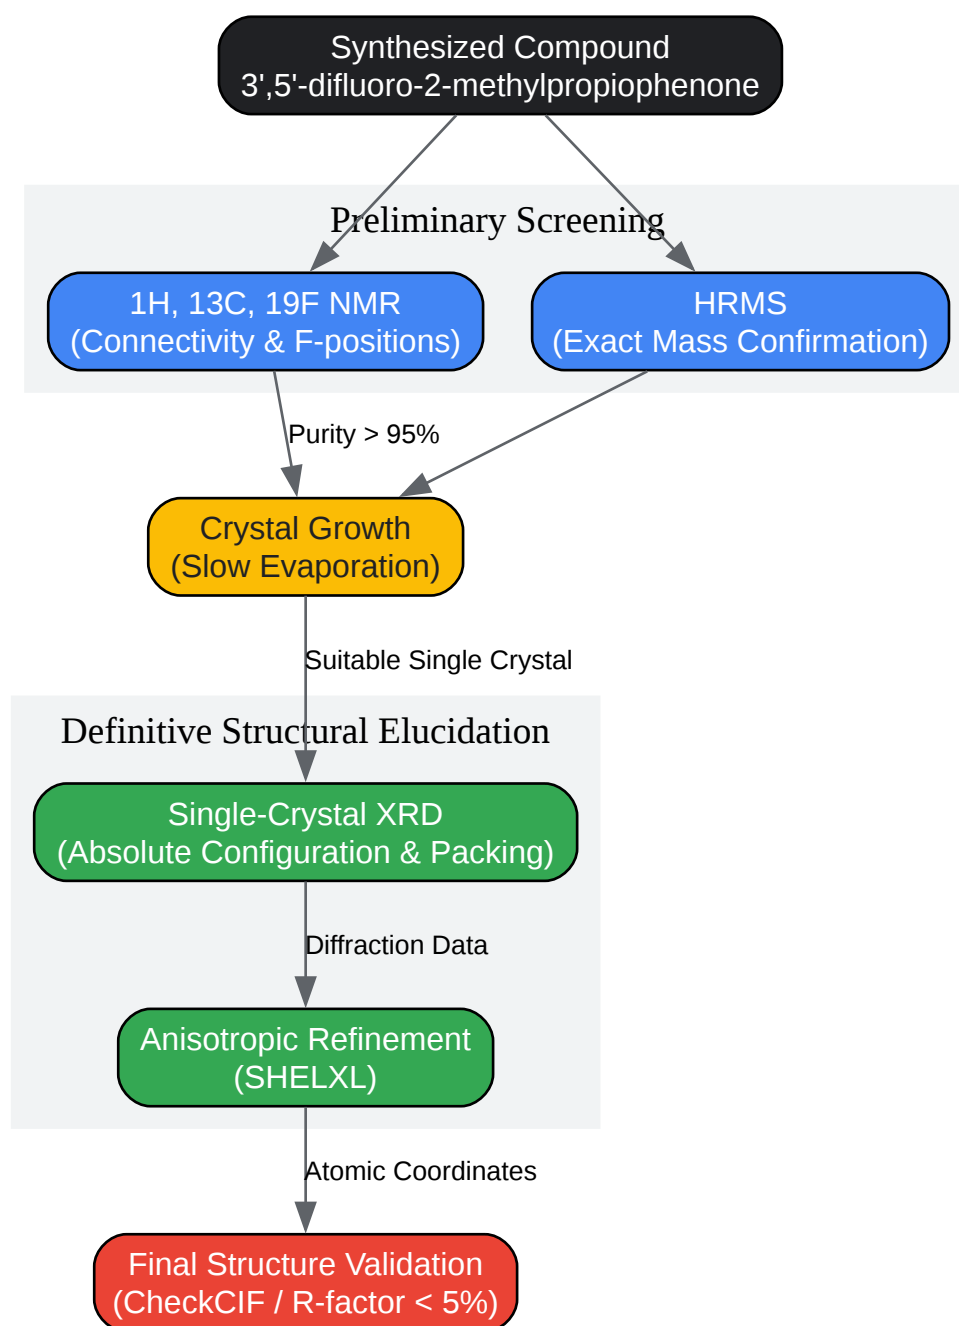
Synthesized Compound
3',5'-difluoro-2-methylpropiophenone

Preliminary Screening

1H, 13C, 19F NMR
(Connectivity & F-positions)

HRMS
(Exact Mass Confirmation)

Purity > 95%

Crystal Growth
(Slow Evaporation)

Suitable Single Crystal

Definitive Structural Elucidation

Single-Crystal XRD
(Absolute Configuration & Packing)

Diffraction Data

Anisotropic Refinement
(SHELXL)

Atomic Coordinates

Final Structure Validation
(CheckCIF / R-factor < 5%)